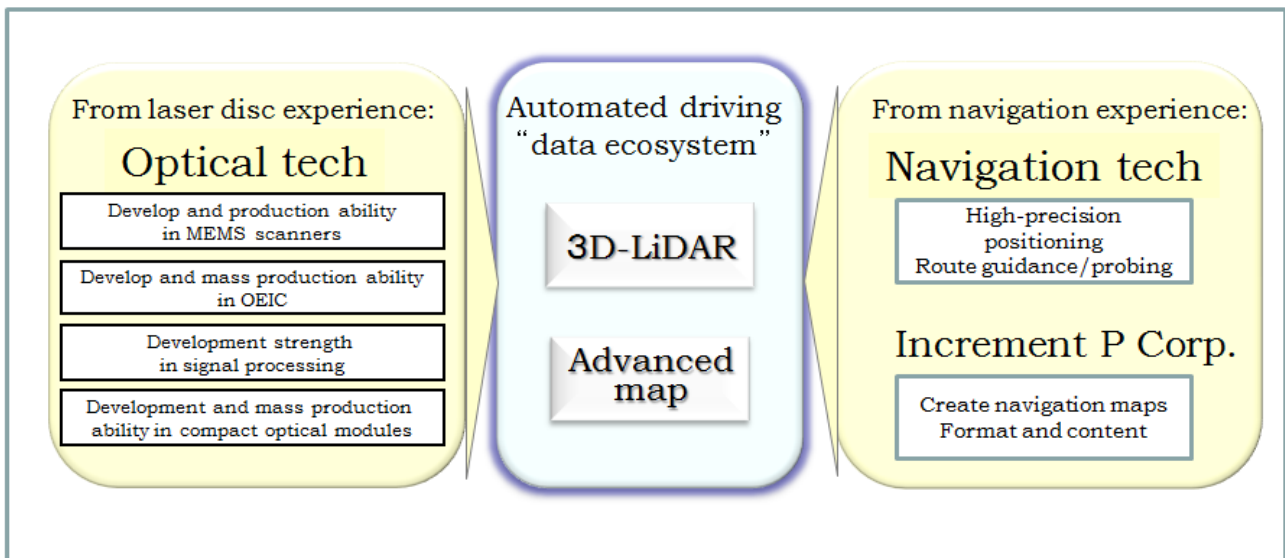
From laser disc experience:

Optical tech

Develop and production ability in MEMS scanners

Develop and mass production ability in OEIC

Development strength in signal processing

Development and mass production ability in compact optical modules

Automated driving "data ecosystem"

3D-LiDAR

Advanced map

From navigation experience:

Navigation tech

High-precision positioning
Route guidance/probing

Increment P Corp.

Create navigation maps
Format and content